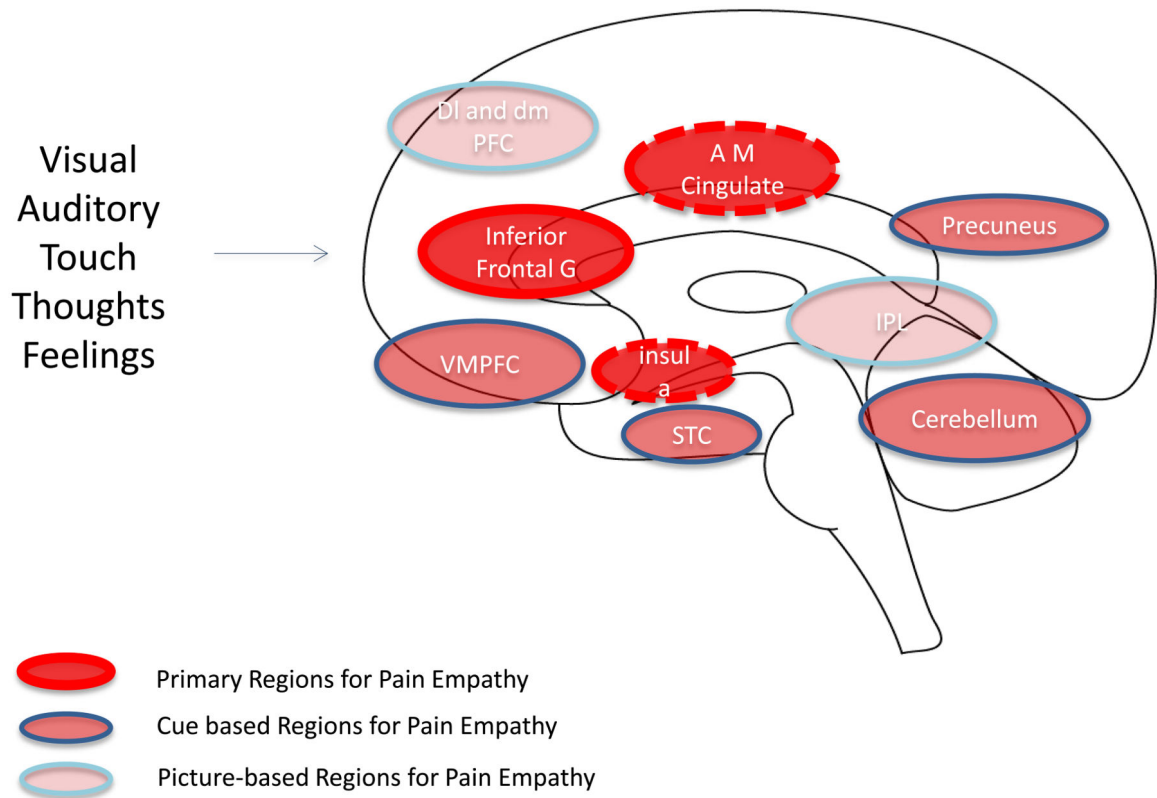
Visual
Auditory
Touch
Thoughts
Feelings

Dl and dm PFC

A M Cingulate

Precuneus

Inferior Frontal G

IPL

VMPFC

insul a

Cerebellum

STC

Primary Regions for Pain Empathy

Cue based Regions for Pain Empathy

Picture-based Regions for Pain Empathy